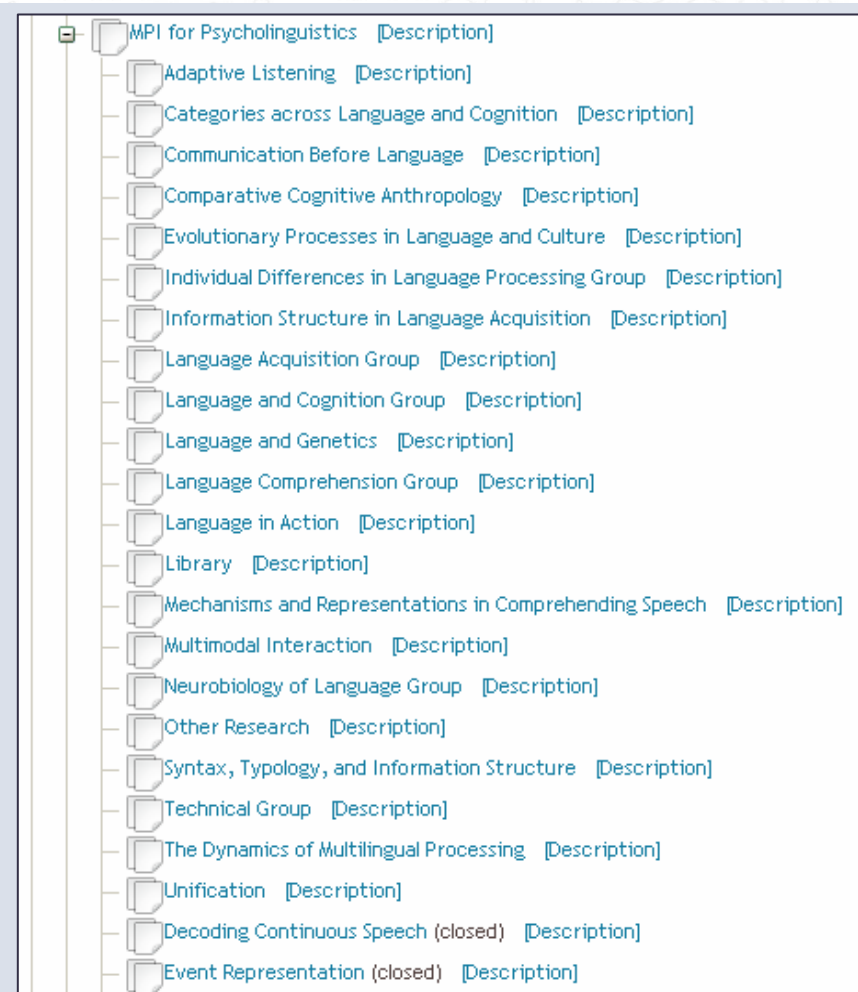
MPI for Psycholinguistics [Description]

Adaptive Listening [Description]

Categories across Language and Cognition [Description]

Communication Before Language [Description]

Comparative Cognitive Anthropology [Description]

Evolutionary Processes in Language and Culture [Description]

Individual Differences in Language Processing Group [Description]

Information Structure in Language Acquisition [Description]

Language Acquisition Group [Description]

Language and Cognition Group [Description]

Language and Genetics [Description]

Language Comprehension Group [Description]

Language in Action [Description]

Library [Description]

Mechanisms and Representations in Comprehending Speech [Description]

Multimodal Interaction [Description]

Neurobiology of Language Group [Description]

Other Research [Description]

Syntax, Typology, and Information Structure [Description]

Technical Group [Description]

The Dynamics of Multilingual Processing [Description]

Unification [Description]

Decoding Continuous Speech (closed) [Description]

Event Representation (closed) [Description]